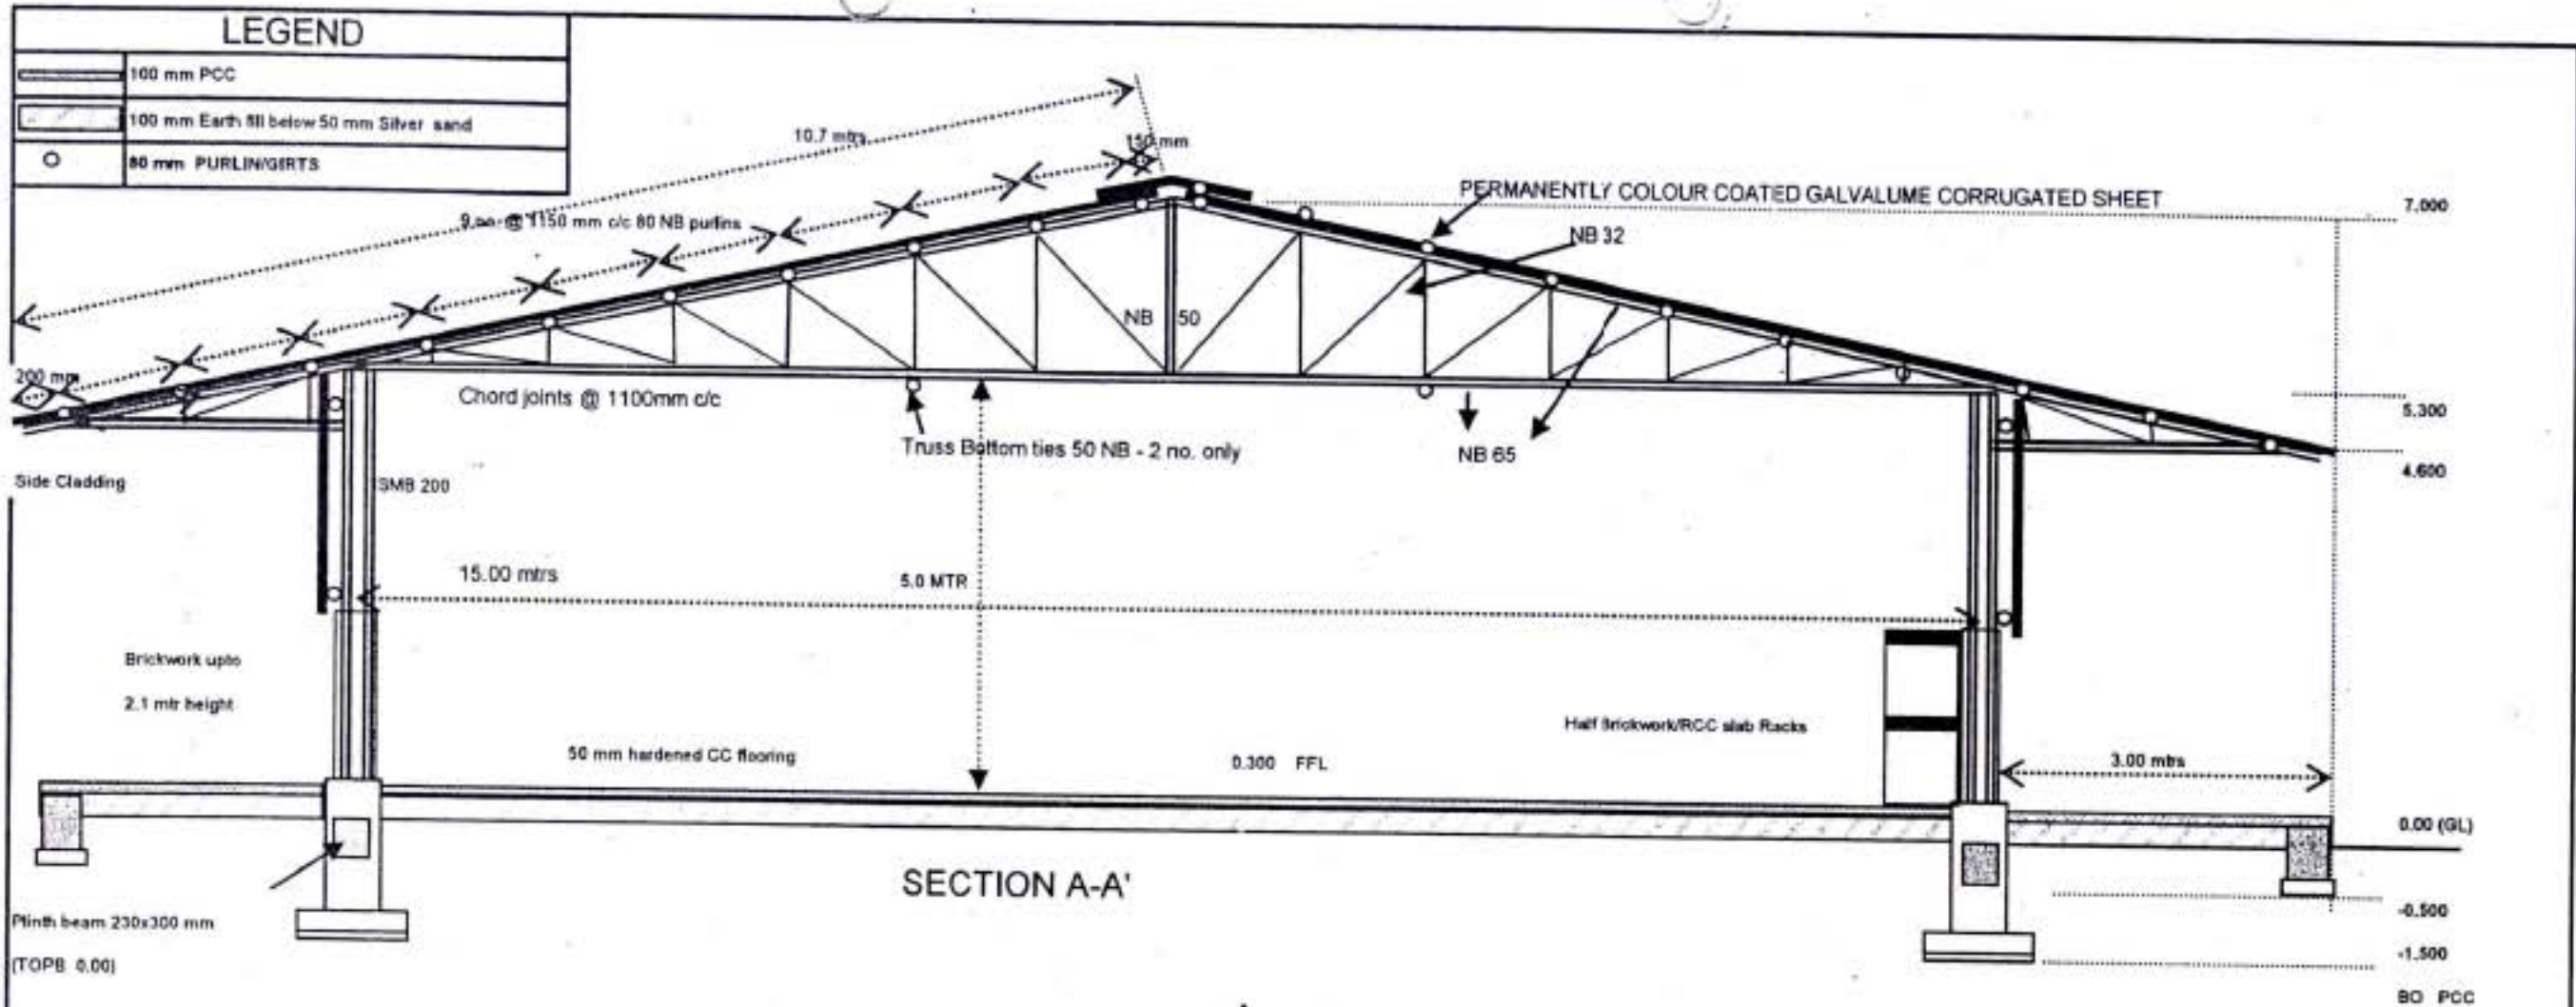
LEGEND

| | |
|---|---|
| | 100 mm PCC |
| | 100 mm Earth fill below 50 mm Silver sand |
| O | 80 mm PURLIN/GIRTS |

10.7 mtrs

150 mm

9 no. @ 1150 mm c/c 80 NB purlins

PERMANENTLY COLOUR COATED GALVALUME CORRUGATED SHEET

NB 32

7.000

NB 50

200 mm

Chord joints @ 1100mm c/c

Truss Bottom ties 50 NB - 2 no. only

NB 65

5.300

4.600

Side Cladding

SMB 200

15.00 mtrs

5.0 MTR

Brickwork upto

2.1 mtr height

Half Brickwork/RCC slab Racks

50 mm hardened CC flooring

0.300 FFL

3.00 mtrs

0.00 (GL)

SECTION A-A'

Plinth beam 230x300 mm

(TOPB 0.00)

-0.500

-1.500

BO PCC